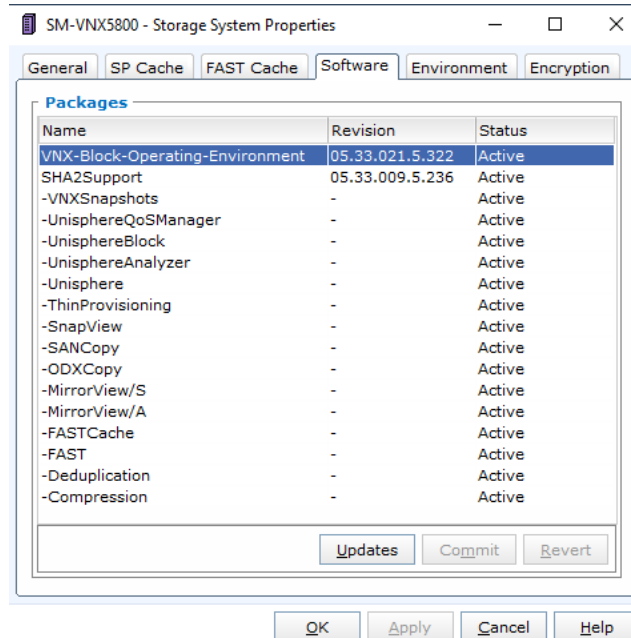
SM-VNX5800 - Storage System Properties

General | SP Cache | FAST Cache | Software | Environment | Encryption

Packages

| Name | Revision | Status |
|---|---|---|
| VNX-Block-Operating-Environment | 05.33.021.5.322 | Active |
| SHA2Support | 05.33.009.5.236 | Active |
| -VNXSnapshots | - | Active |
| -UnisphereQoSManager | - | Active |
| -UnisphereBlock | - | Active |
| -UnisphereAnalyzer | - | Active |
| -Unisphere | - | Active |
| -ThinProvisioning | - | Active |
| -SnapView | - | Active |
| -SANCopy | - | Active |
| -ODXCopy | - | Active |
| -MirrorView/S | - | Active |
| -MirrorView/A | - | Active |
| -FASTCache | - | Active |
| -FAST | - | Active |
| -Deduplication | - | Active |
| -Compression | - | Active |

Updates | Commit | Revert

OK | Apply | Cancel | Help